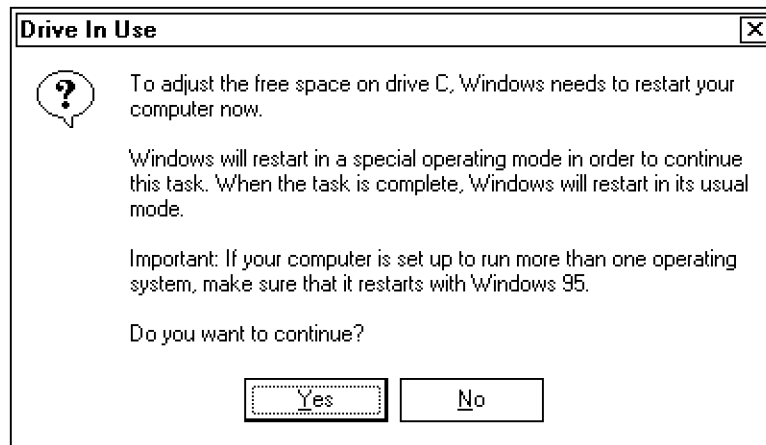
Drive In Use

X

?

To adjust the free space on drive C, Windows needs to restart your computer now.

Windows will restart in a special operating mode in order to continue this task. When the task is complete, Windows will restart in its usual mode.

Important: If your computer is set up to run more than one operating system, make sure that it restarts with Windows 95.

Do you want to continue?

Yes

No